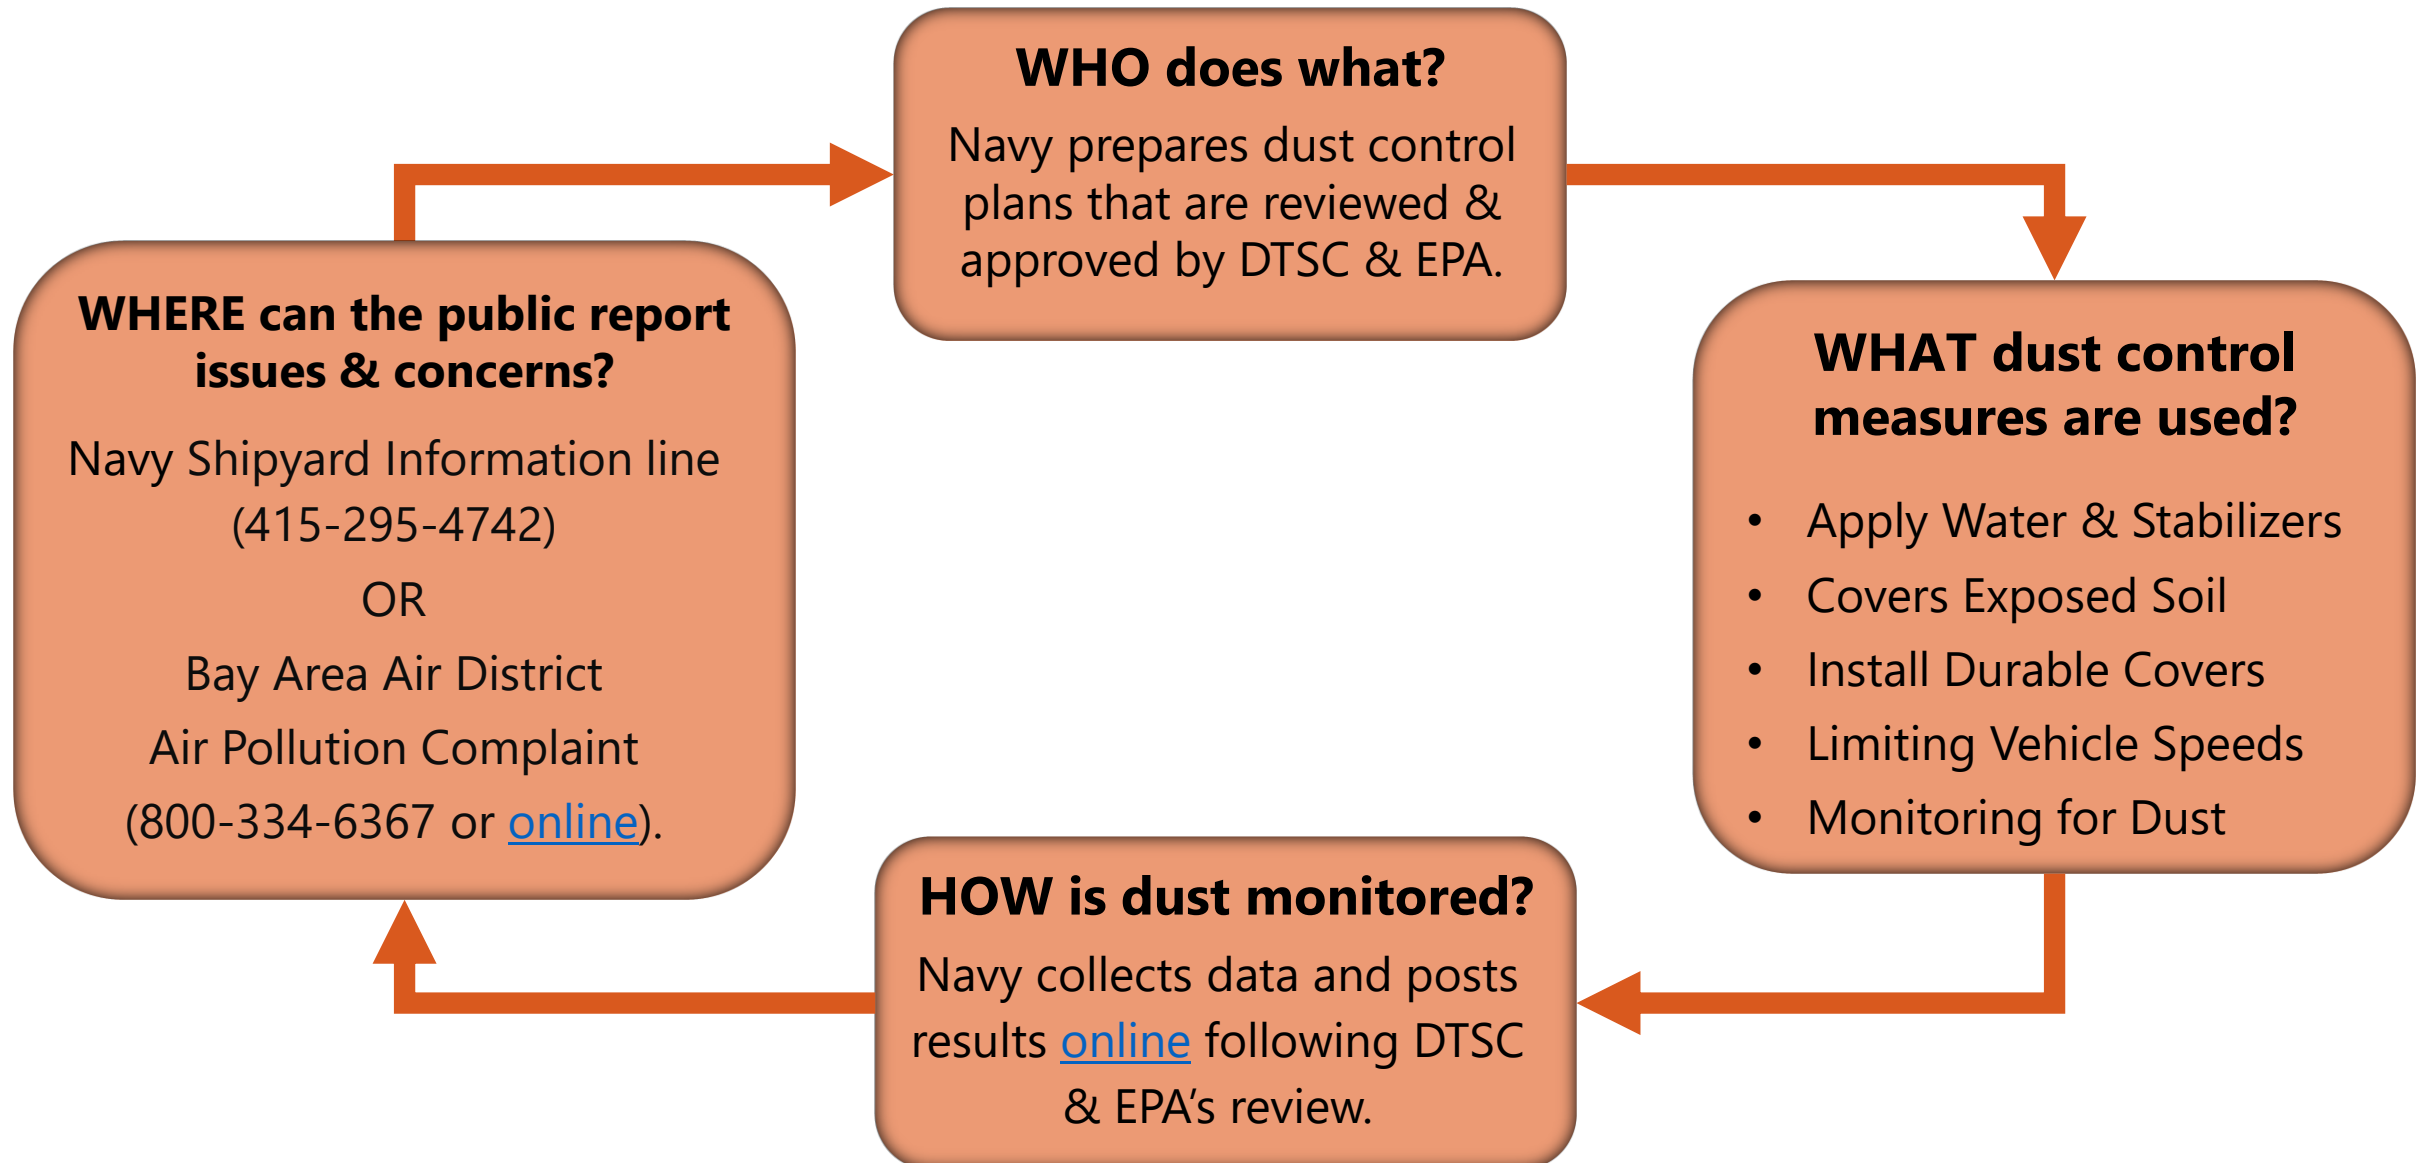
WHO does what?

Navy prepares dust control plans that are reviewed & approved by DTSC & EPA.

WHAT dust control measures are used?

- Apply Water & Stabilizers
- Covers Exposed Soil
- Install Durable Covers
- Limiting Vehicle Speeds
- Monitoring for Dust

HOW is dust monitored?

Navy collects data and posts results online following DTSC & EPA's review.

WHERE can the public report issues & concerns?

Navy Shipyard Information line (415-295-4742)

OR

Bay Area Air District

Air Pollution Complaint

(800-334-6367 or online).